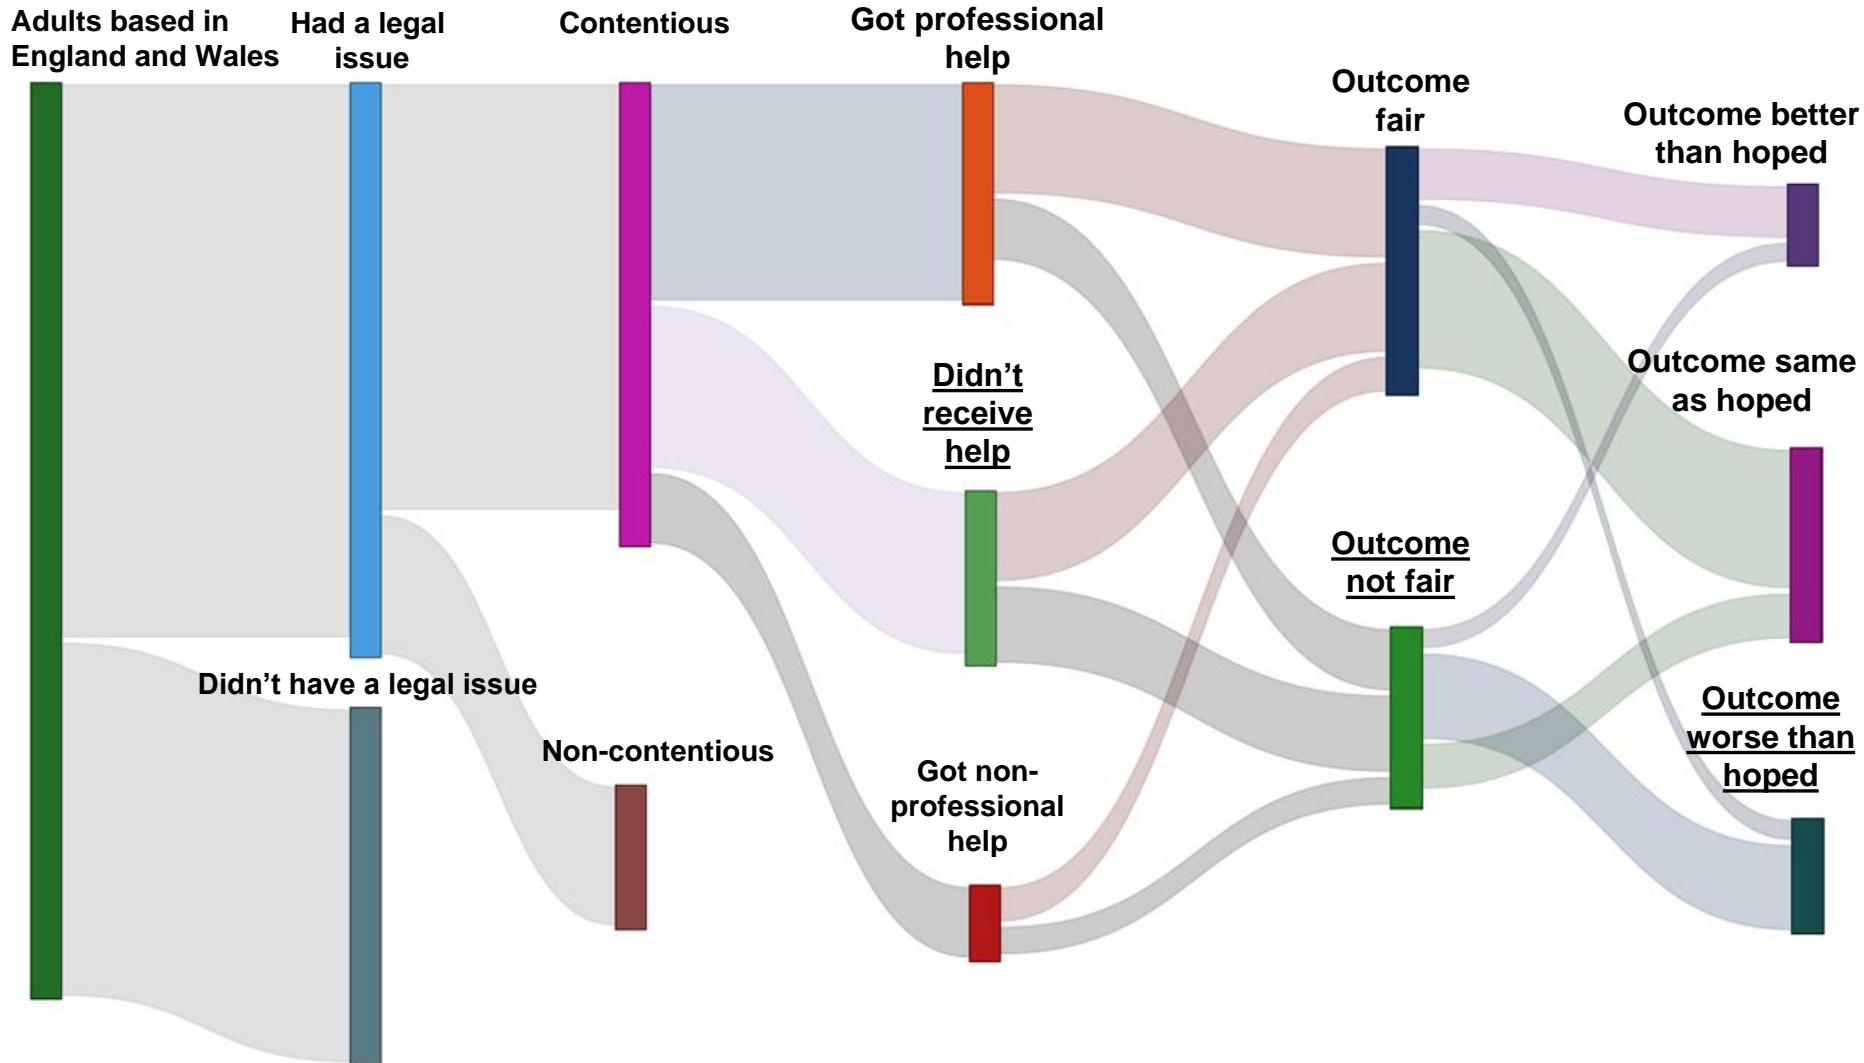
Adults based in England and Wales

Had a legal issue

Contentious

Got professional help

Outcome fair

Outcome better than hoped

Didn’t receive help

Outcome same as hoped

Outcome not fair

Didn’t have a legal issue

Non-contentious

Outcome worse than hoped

Got non-professional help